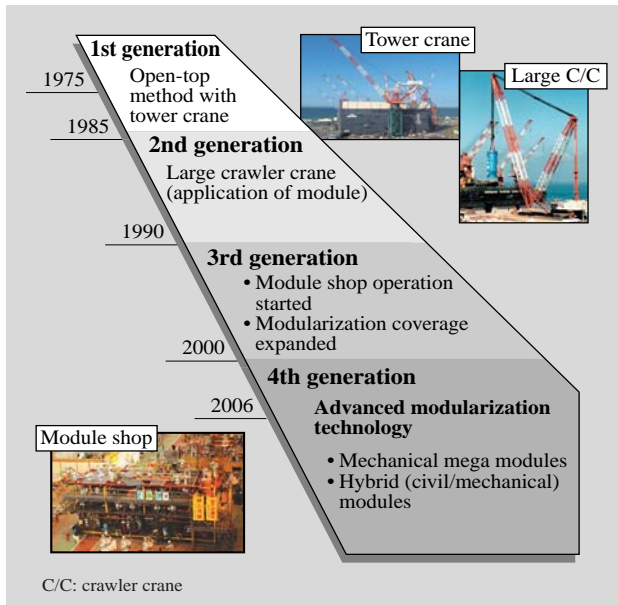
1st generation
Open-top method with tower crane

Tower crane

Large C/C

1975

1985

2nd generation
Large crawler crane (application of module)

1990

3rd generation
• Module shop operation started
• Modularization coverage expanded

2000

4th generation

2006

Advanced modularization technology
• Mechanical mega modules
• Hybrid (civil/mechanical) modules

Module shop

C/C: crawler crane